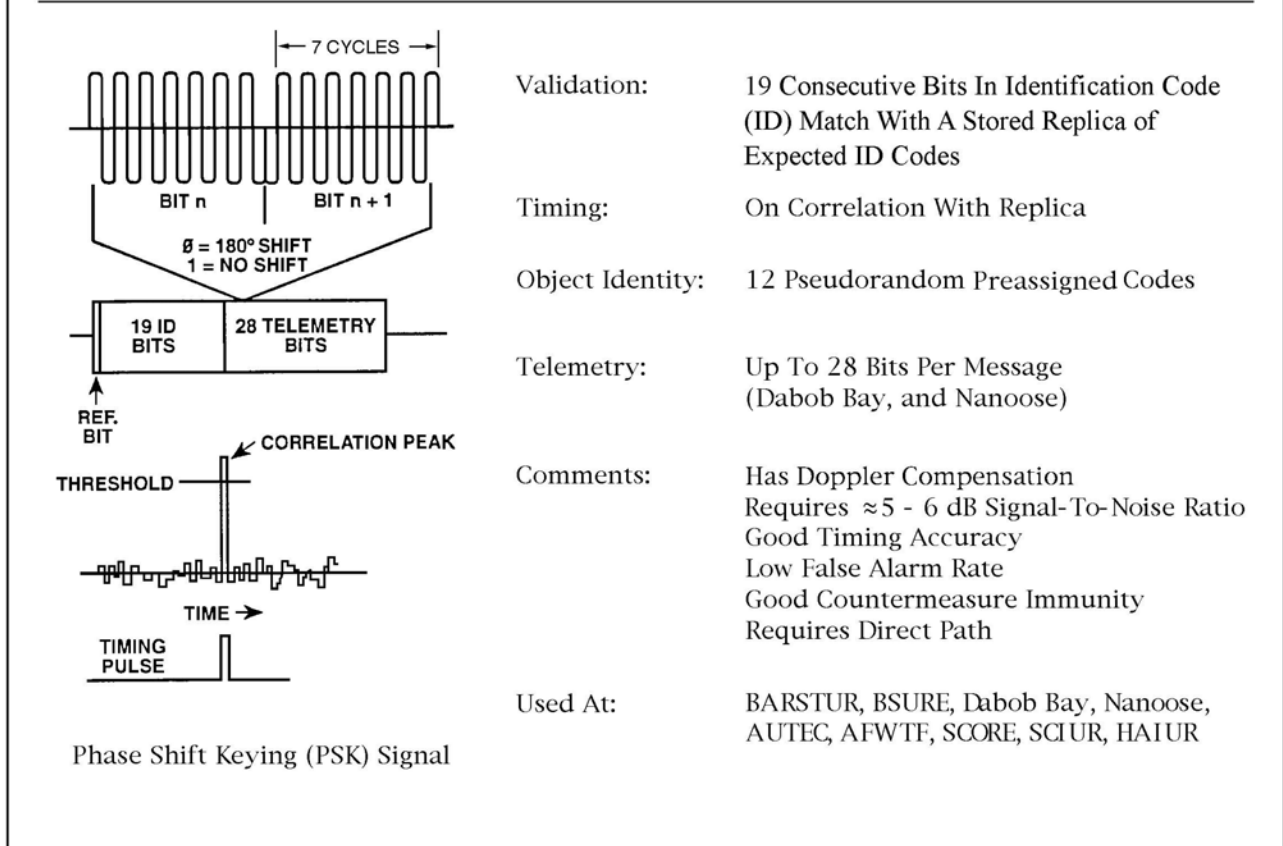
← 7 CYCLES →

BIT n

BIT n + 1

Ø = 180° SHIFT
1 = NO SHIFT

19 ID BITS

28 TELEMETRY BITS

REF. BIT

CORRELATION PEAK

THRESHOLD

TIME →

TIMING PULSE

Phase Shift Keying (PSK) Signal

Validation: 19 Consecutive Bits In Identification Code (ID) Match With A Stored Replica of Expected ID Codes

Timing: On Correlation With Replica

Object Identity: 12 Pseudorandom Preassigned Codes

Telemetry: Up To 28 Bits Per Message (Dabob Bay, and Nanoose)

Comments: Has Doppler Compensation
Requires $\approx 5$ - 6 dB Signal-To-Noise Ratio
Good Timing Accuracy
Low False Alarm Rate
Good Countermeasure Immunity
Requires Direct Path

Used At: BARSTUR, BSURE, Dabob Bay, Nanoose, AUTEC, AFWTF, SCORE, SCIUR, HAIUR